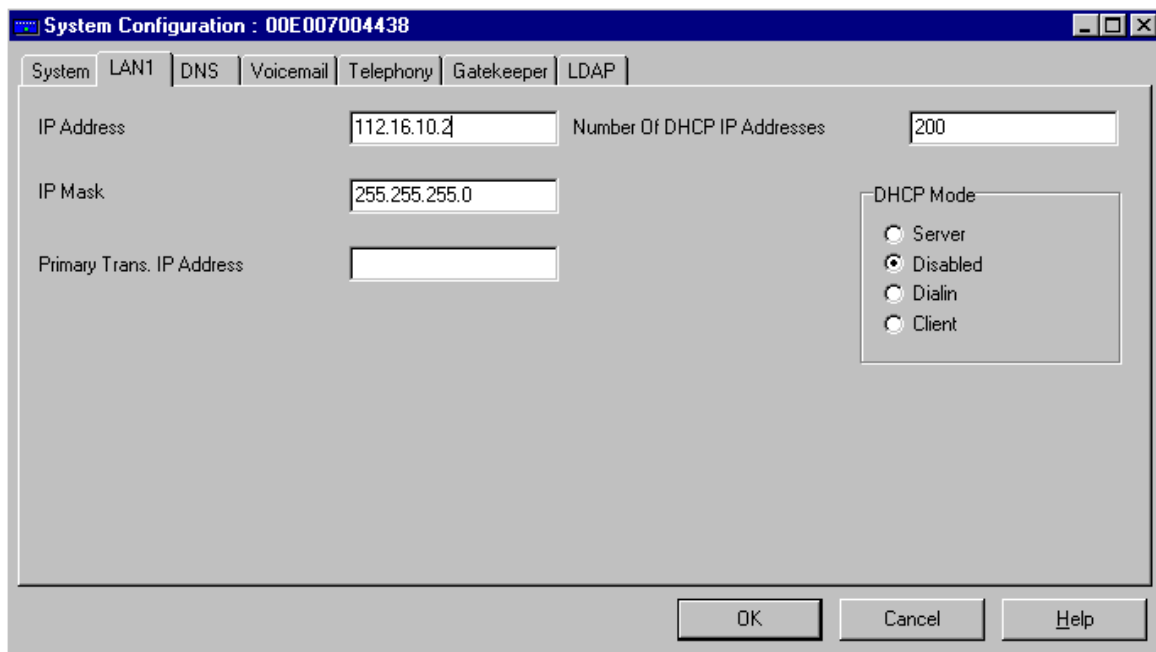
System Configuration : 00E007004438

System | LAN1 | DNS | Voicemail | Telephony | Gatekeeper | LDAP

IP Address 112.16.10.2

Number Of DHCP IP Addresses 200

IP Mask 255.255.255.0

DHCP Mode
Server
Disabled
Dialin
Client

Primary Trans. IP Address

OK Cancel Help